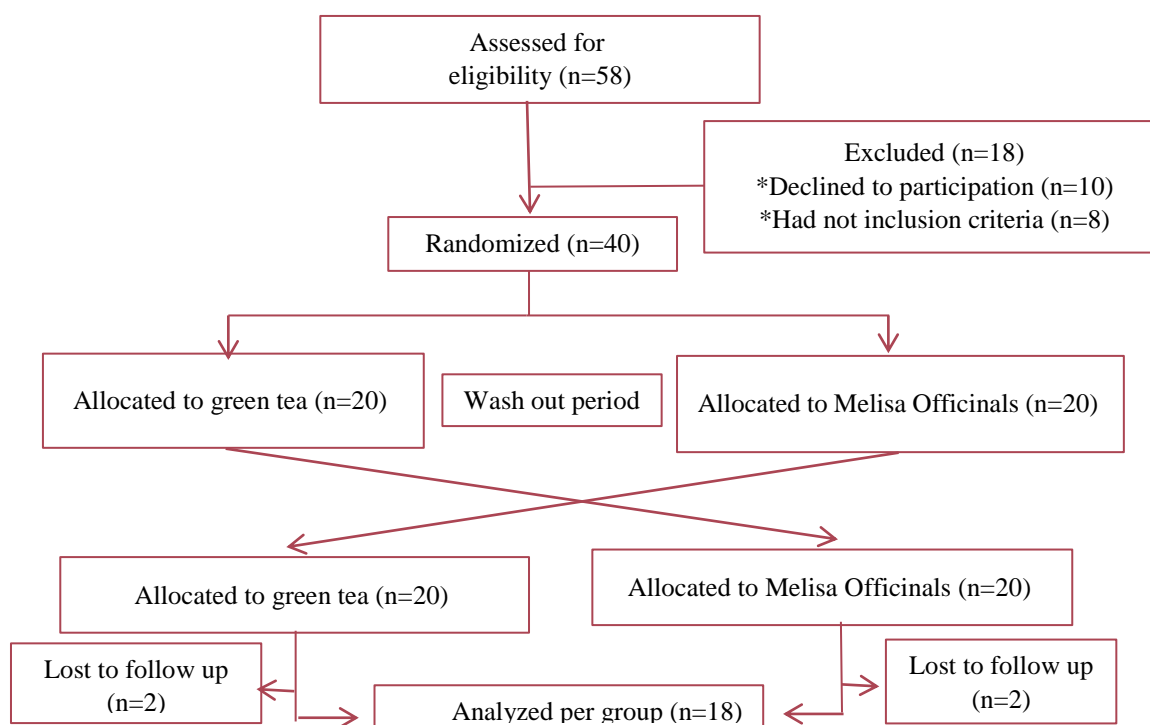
Assessed for eligibility (n=58)

Excluded (n=18)
*Declined to participation (n=10)
*Had not inclusion criteria (n=8)

Randomized (n=40)

Allocated to green tea (n=20)

Wash out period

Allocated to Melisa Officinals (n=20)

Allocated to green tea (n=20)

Allocated to Melisa Officinals (n=20)

Lost to follow up (n=2)

Analyzed per group (n=18)

Lost to follow up (n=2)